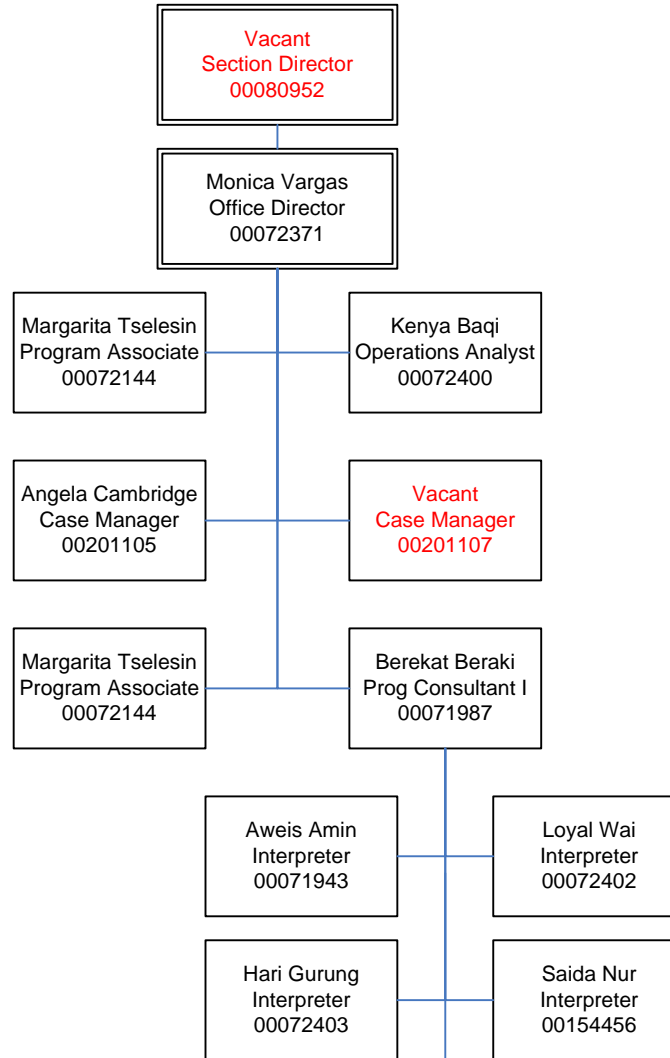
Vacant
Section Director
00080952

Monica Vargas
Office Director
00072371

Margarita Tselesin
Program Associate
00072144

Kenya Baqi
Operations Analyst
00072400

Angela Cambridge
Case Manager
00201105

Vacant
Case Manager
00201107

Margarita Tselesin
Program Associate
00072144

Berekat Beraki
Prog Consultant I
00071987

Aweis Amin
Interpreter
00071943

Loyal Wai
Interpreter
00072402

Hari Gurung
Interpreter
00072403

Saida Nur
Interpreter
00154456